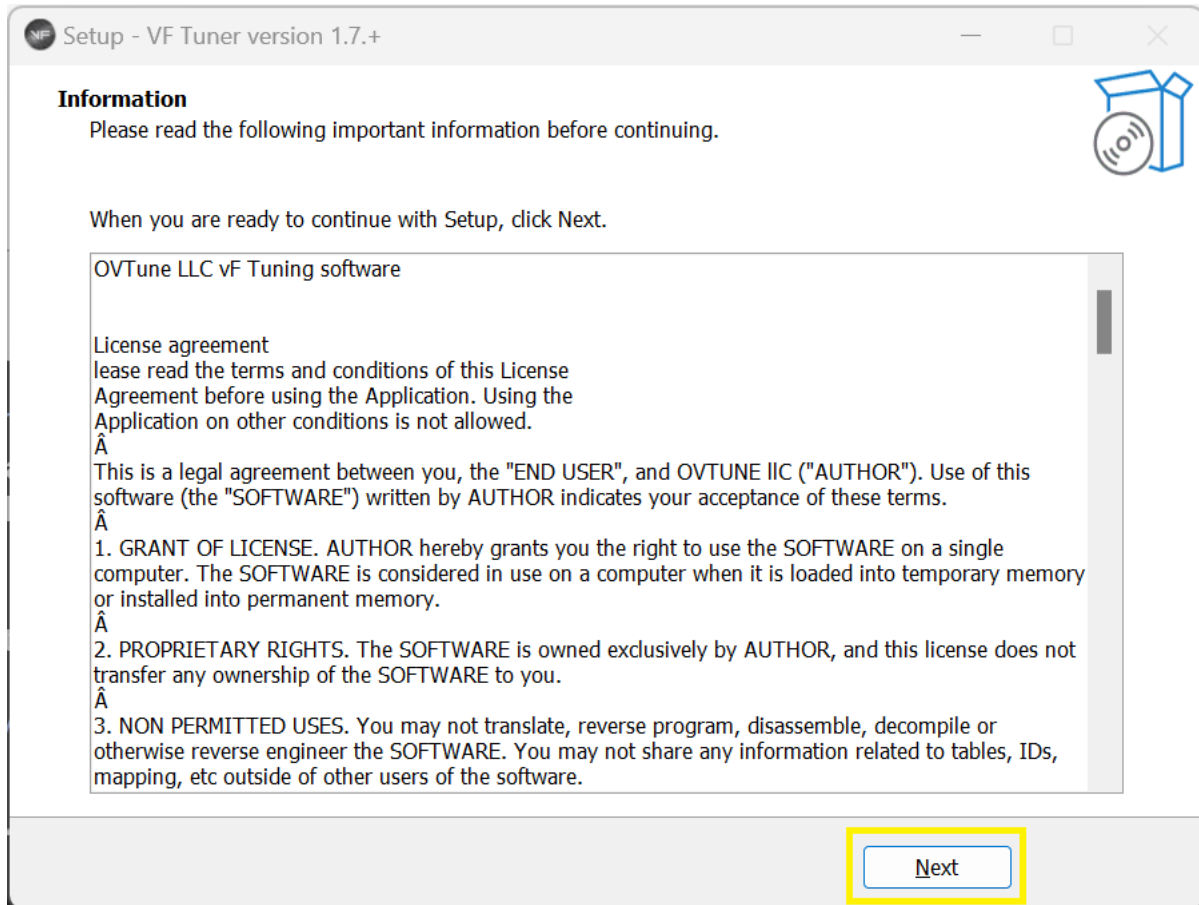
Setup - VF Tuner version 1.7.+

Information

Please read the following important information before continuing.

When you are ready to continue with Setup, click Next.

OVTune LLC vF Tuning software

License agreement
lease read the terms and conditions of this License Agreement before using the Application. Using the Application on other conditions is not allowed.
Â
This is a legal agreement between you, the "END USER", and OVTUNE llC ("AUTHOR"). Use of this software (the "SOFTWARE") written by AUTHOR indicates your acceptance of these terms.
Â
1. GRANT OF LICENSE. AUTHOR hereby grants you the right to use the SOFTWARE on a single computer. The SOFTWARE is considered in use on a computer when it is loaded into temporary memory or installed into permanent memory.
Â
2. PROPRIETARY RIGHTS. The SOFTWARE is owned exclusively by AUTHOR, and this license does not transfer any ownership of the SOFTWARE to you.
Â
3. NON PERMITTED USES. You may not translate, reverse program, disassemble, decompile or otherwise reverse engineer the SOFTWARE. You may not share any information related to tables, IDs, mapping, etc outside of other users of the software.

Next